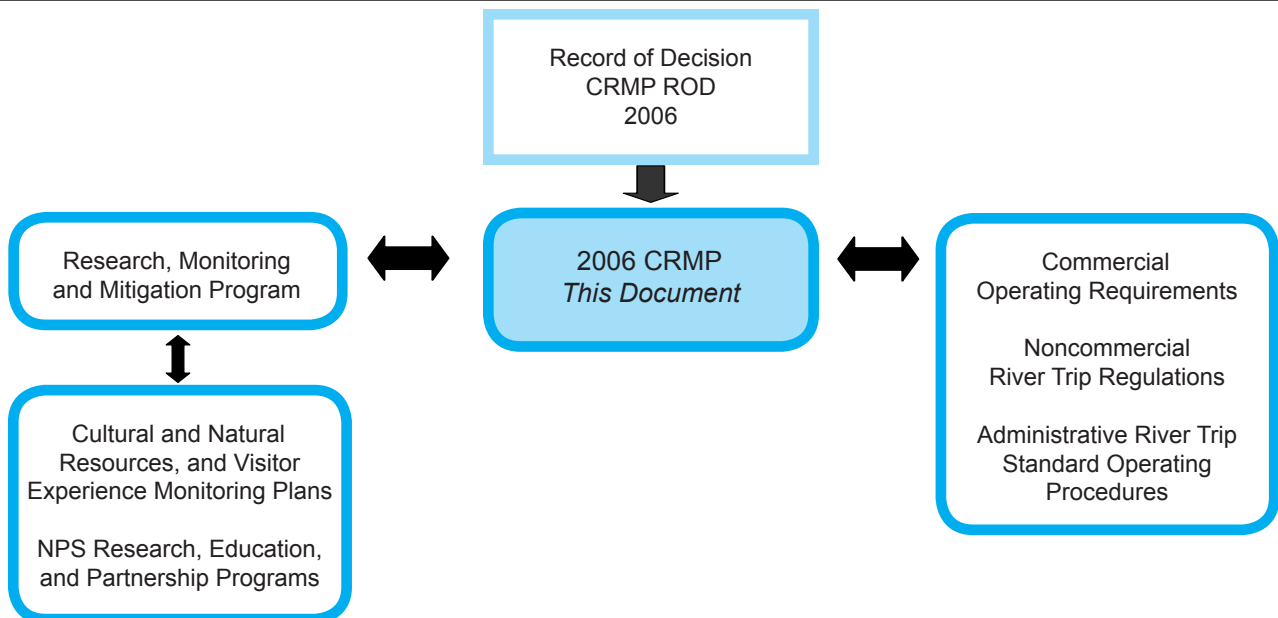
Record of Decision
CRMP ROD
2006

Research, Monitoring and Mitigation Program

2006 CRMP
*This Document*

Commercial Operating Requirements

Noncommercial River Trip Regulations

Administrative River Trip Standard Operating Procedures

Cultural and Natural Resources, and Visitor Experience Monitoring Plans

NPS Research, Education, and Partnership Programs